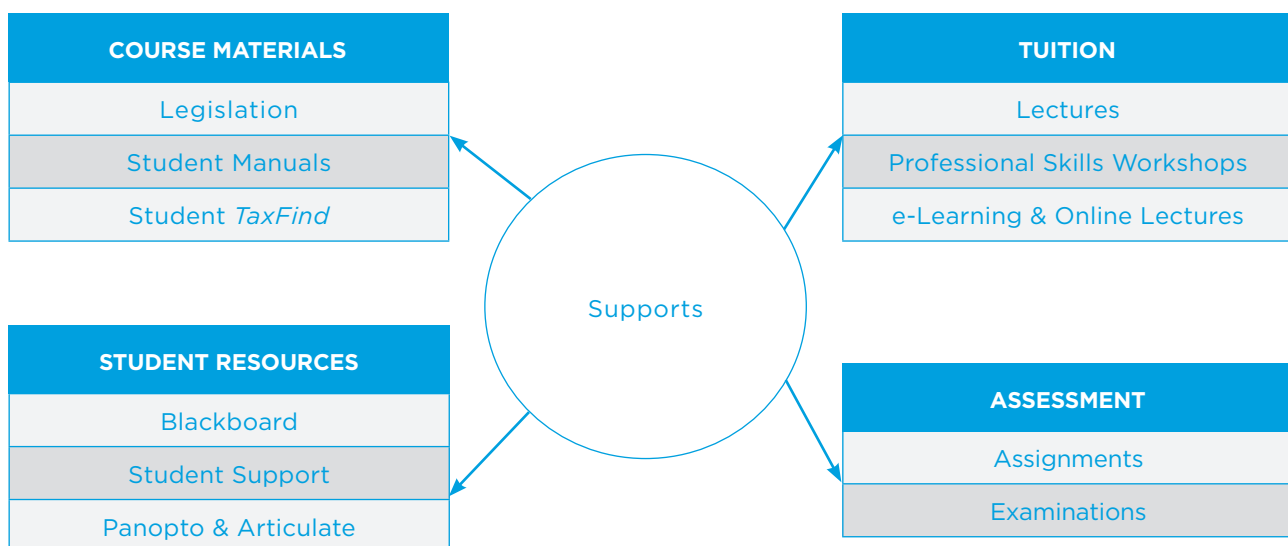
COURSE MATERIALS

Legislation

Student Manuals

Student TaxFind

TUITION

Lectures

Professional Skills Workshops

e-Learning & Online Lectures

Supports

STUDENT RESOURCES

Blackboard

Student Support

Panopto & Articulate

ASSESSMENT

Assignments

Examinations